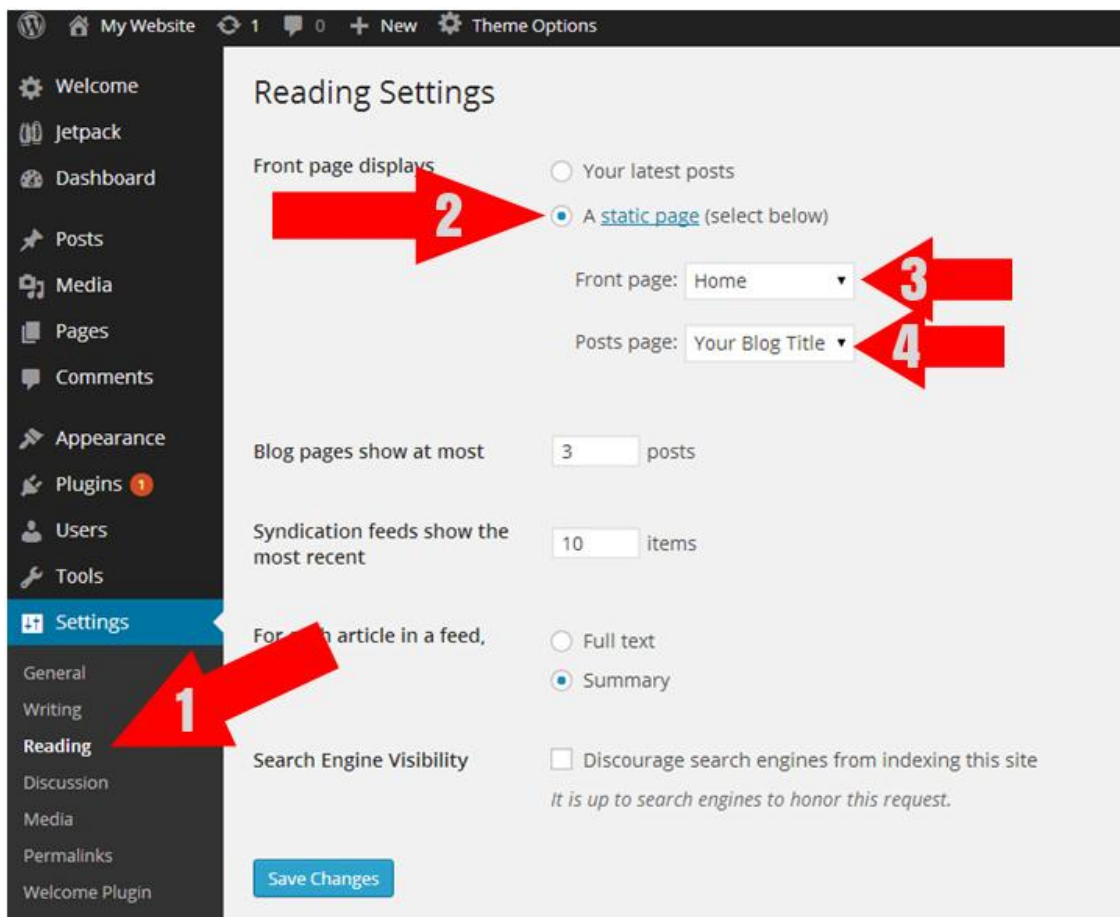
My Website 1 0 + New Theme Options

Welcome
Jetpack
Dashboard
Posts
Media
Pages
Comments
Appearance
Plugins 1
Users
Tools
Settings
General
Writing
Reading
Discussion
Media
Permalinks
Welcome Plugin

Reading Settings

Front page displays
Your latest posts
2
A static page (select below)
Front page: Home
3
Posts page: Your Blog Title
4

Blog pages show at most 3 posts

Syndication feeds show the most recent 10 items

For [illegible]h article in a feed,
Full text
Summary

1

Search Engine Visibility
Discourage search engines from indexing this site
It is up to search engines to honor this request.

Save Changes